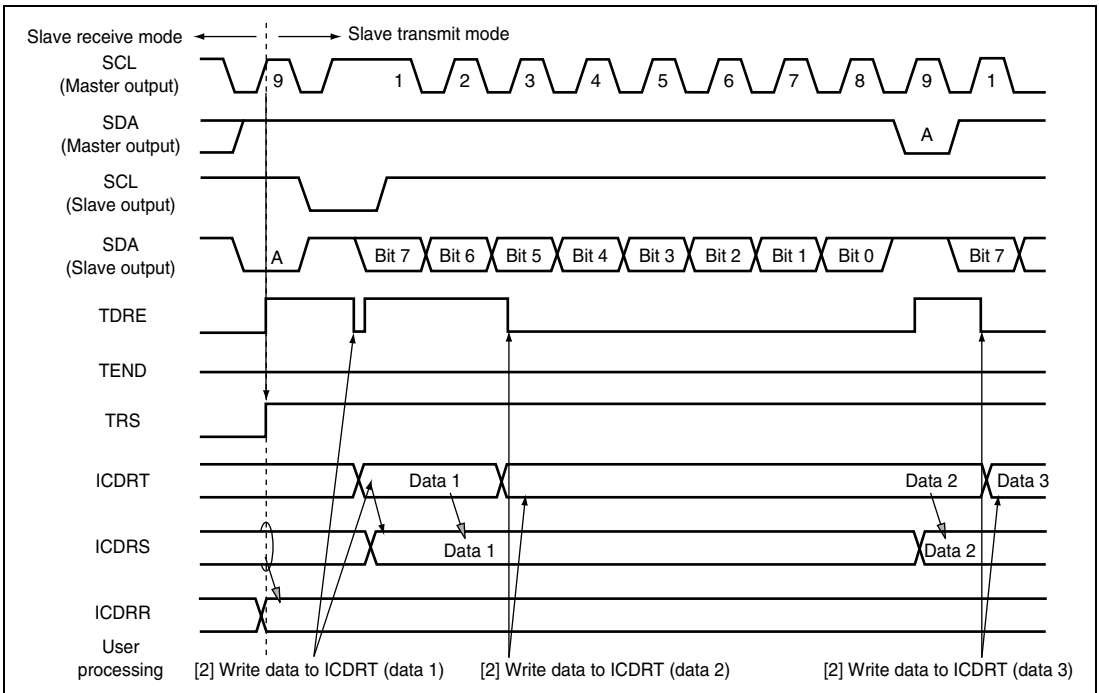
Slave receive mode
Slave transmit mode

SCL (Master output)
9
1
2
3
4
5
6
7
8
9
1

SDA (Master output)
A

SCL (Slave output)

SDA (Slave output)
A
Bit 7
Bit 6
Bit 5
Bit 4
Bit 3
Bit 2
Bit 1
Bit 0
Bit 7

TDRE

TEND

TRS

ICDRT
Data 1
Data 2
Data 3

ICDRS
Data 1
Data 2

ICDRR

User processing
[2] Write data to ICDRT (data 1)
[2] Write data to ICDRT (data 2)
[2] Write data to ICDRT (data 3)